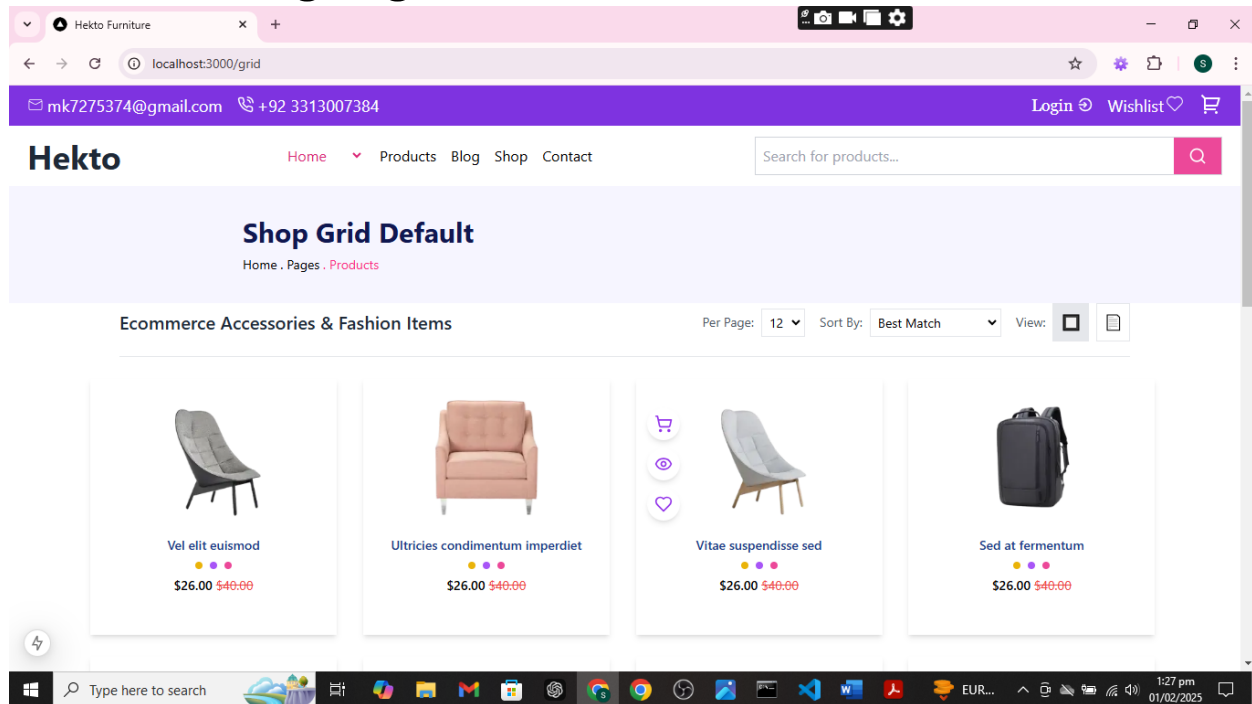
Hekto Furniture

localhost:3000/grid

mk7275374@gmail.com +92 3313007384

Login Wishlist

Hekto

Home Products Blog Shop Contact

Search for products...

Shop Grid Default

Home . Pages . Products

Ecommerce Accessories & Fashion Items

Per Page: 12 Sort By: Best Match View:

Vel elit euismod
$26.00 $40.00

Ultricies condimentum imperdiet
$26.00 $40.00

Vitae suspendisse sed
$26.00 $40.00

Sed at fermentum
$26.00 $40.00

Type here to search

EUR...

1:27 pm
01/02/2025